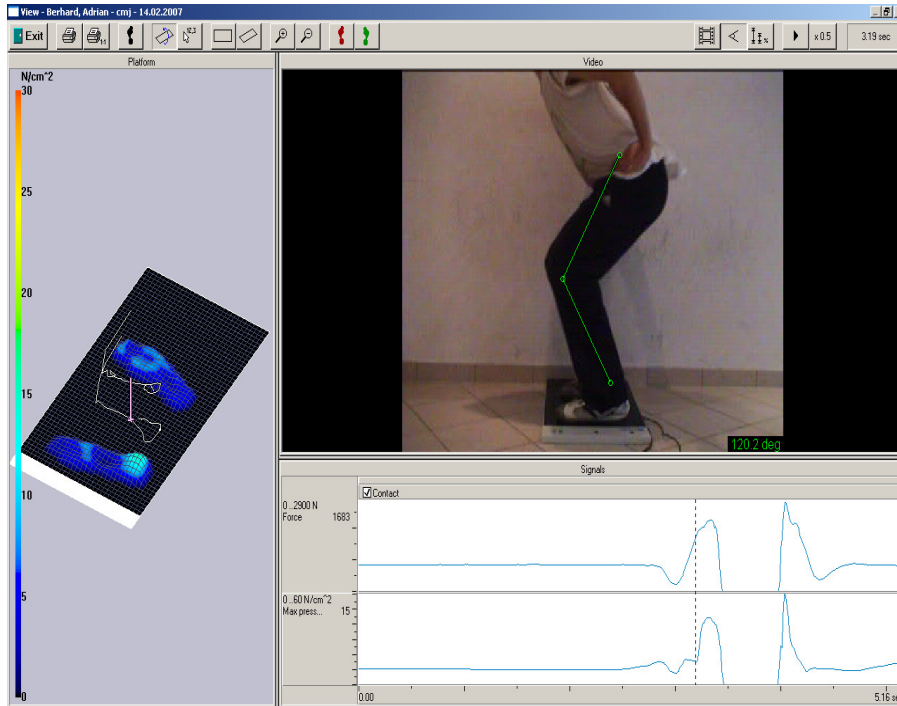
View - Berhard, Adrian - cmj - 14.02.2007

Exit

x 0.5

3.19 sec

Platform

N/cm^2

30

25

20

15

10

5

0

Video

120.2 deg

Signals

Contact

0...2900 N
Force 1683

0...60 N/cm^2
Max press... 15

0.00

5.16 se